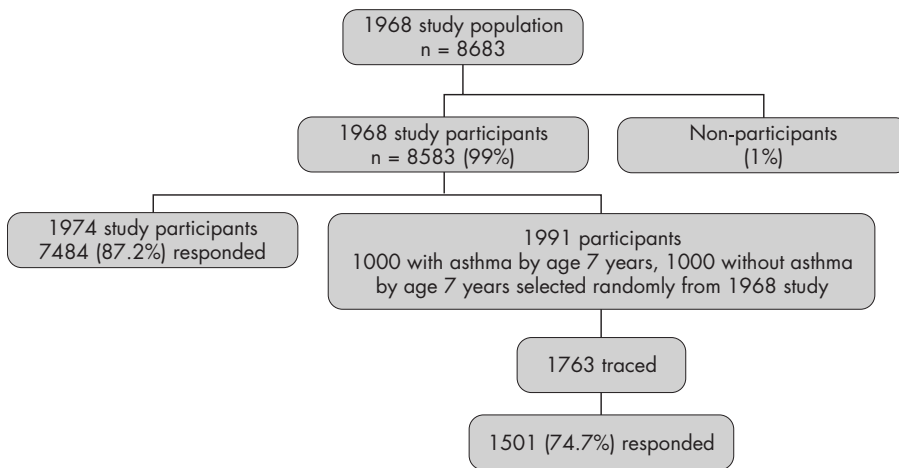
1968 study population
n = 8683

1968 study participants
n = 8583 (99%)

Non-participants
(1%)

1974 study participants
7484 (87.2%) responded

1991 participants
1000 with asthma by age 7 years, 1000 without asthma by age 7 years selected randomly from 1968 study

1763 traced

1501 (74.7%) responded